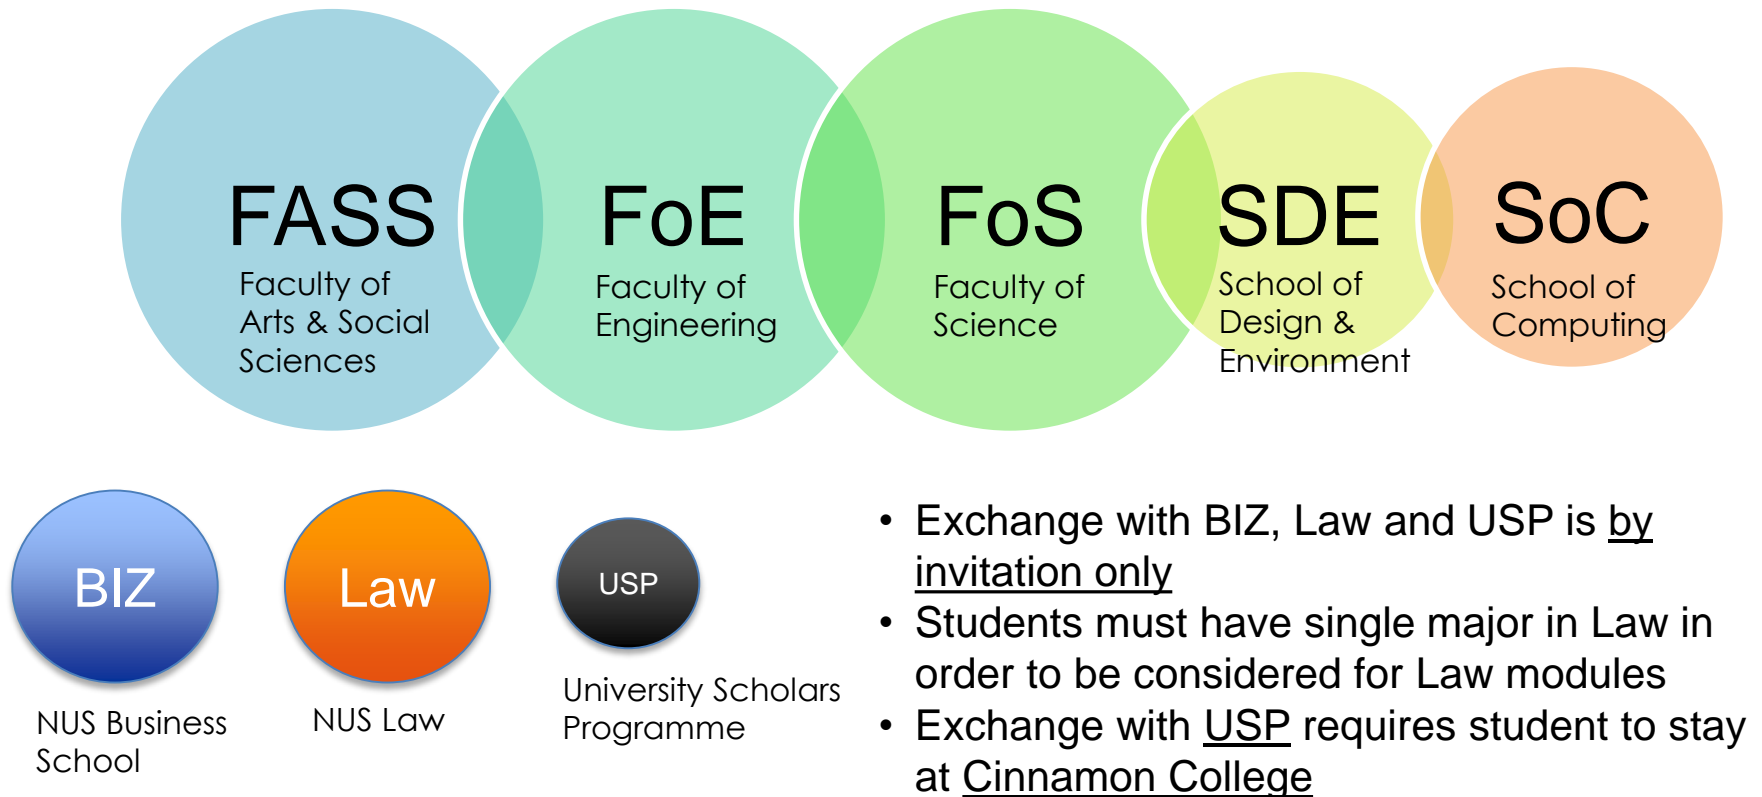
FASS
Faculty of Arts & Social Sciences

FoE
Faculty of Engineering

FoS
Faculty of Science

SDE
School of Design & Environment

SoC
School of Computing

BIZ
NUS Business School

Law
NUS Law

USP
University Scholars Programme

• Exchange with BIZ, Law and USP is by invitation only
• Students must have single major in Law in order to be considered for Law modules
• Exchange with USP requires student to stay at Cinnamon College